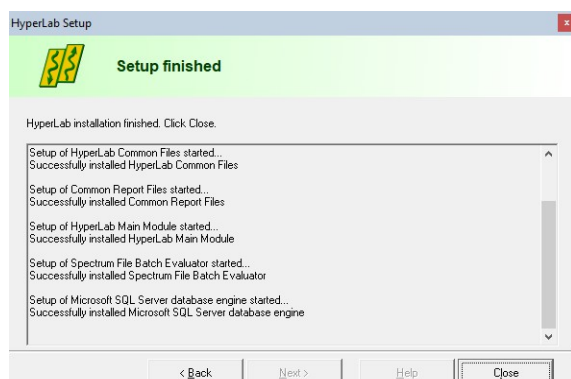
HyperLab Setup

Setup finished

HyperLab installation finished. Click Close.

Setup of HyperLab Common Files started...
Successfully installed HyperLab Common Files

Setup of Common Report Files started...
Successfully installed Common Report Files

Setup of HyperLab Main Module started...
Successfully installed HyperLab Main Module

Setup of Spectrum File Batch Evaluator started...
Successfully installed Spectrum File Batch Evaluator

Setup of Microsoft SQL Server database engine started...
Successfully installed Microsoft SQL Server database engine

< Back
Next >
Help
Close